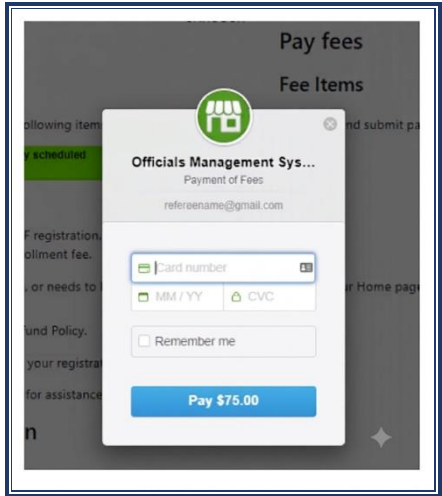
Pay fees

Fee Items

ollowing item

nd submit pa

y scheduled

F registration,

ollment fee.

, or needs to

r Home pag

fund Policy.

your registrat

for assistanc

n

Officials Management Sys...

Payment of Fees

refereename@gmail.com

Card number

MM / YY

CVC

Remember me

Pay $75.00